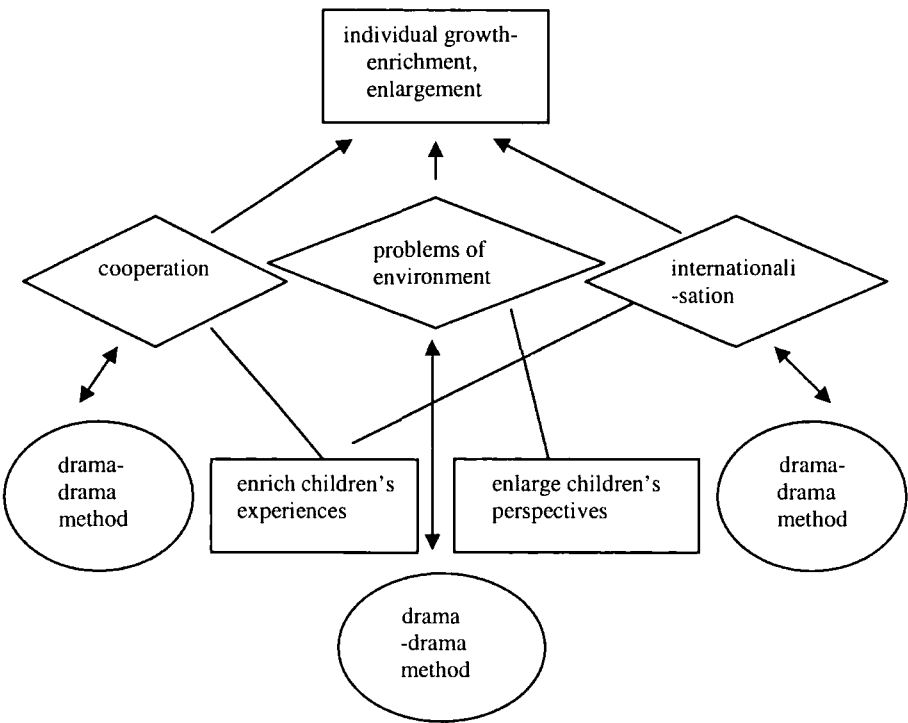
individual growth-enrichment, enlargement

cooperation

problems of environment

internationali-sation

drama-drama method

enrich children's experiences

enlarge children's perspectives

drama-drama method

drama-drama method